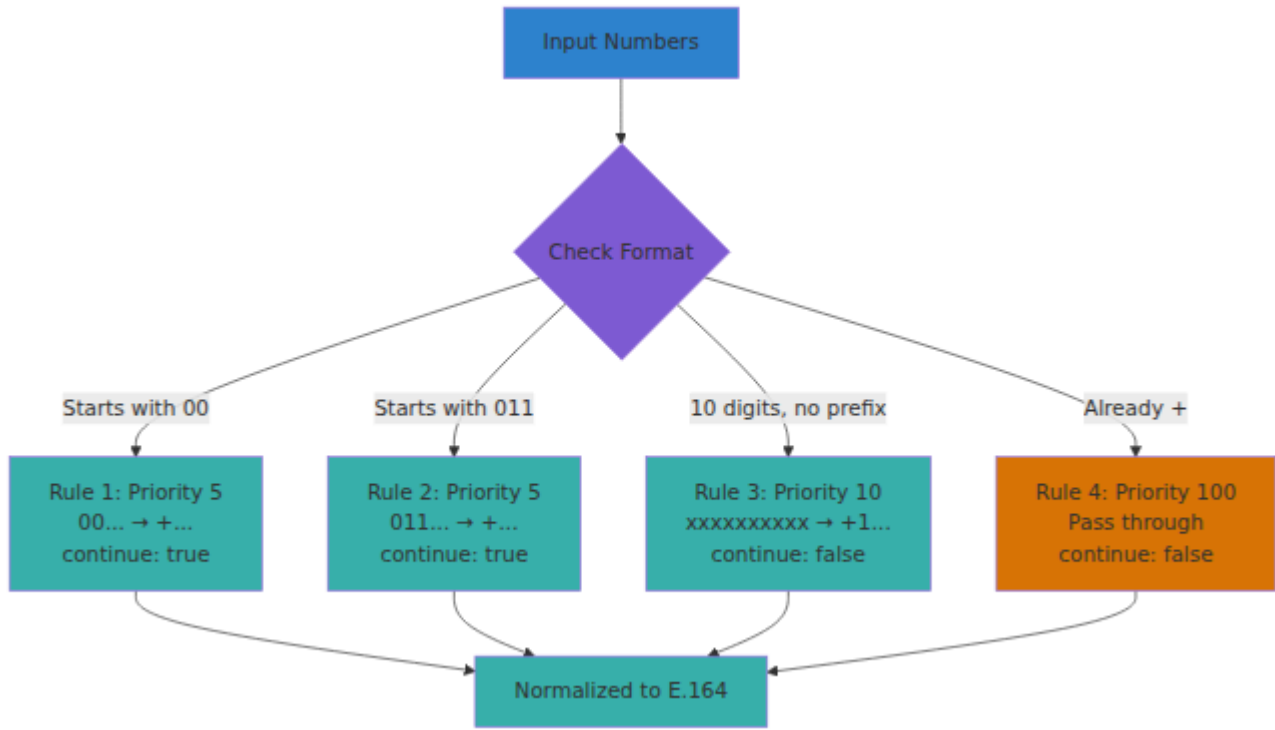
Input Numbers

Check Format

Starts with 00

Starts with 011

10 digits, no prefix

Already +

Rule 1: Priority 5
00... → +...
continue: true

Rule 2: Priority 5
011... → +...
continue: true

Rule 3: Priority 10
xxxxxxxxxx → +1...
continue: false

Rule 4: Priority 100
Pass through
continue: false

Normalized to E.164